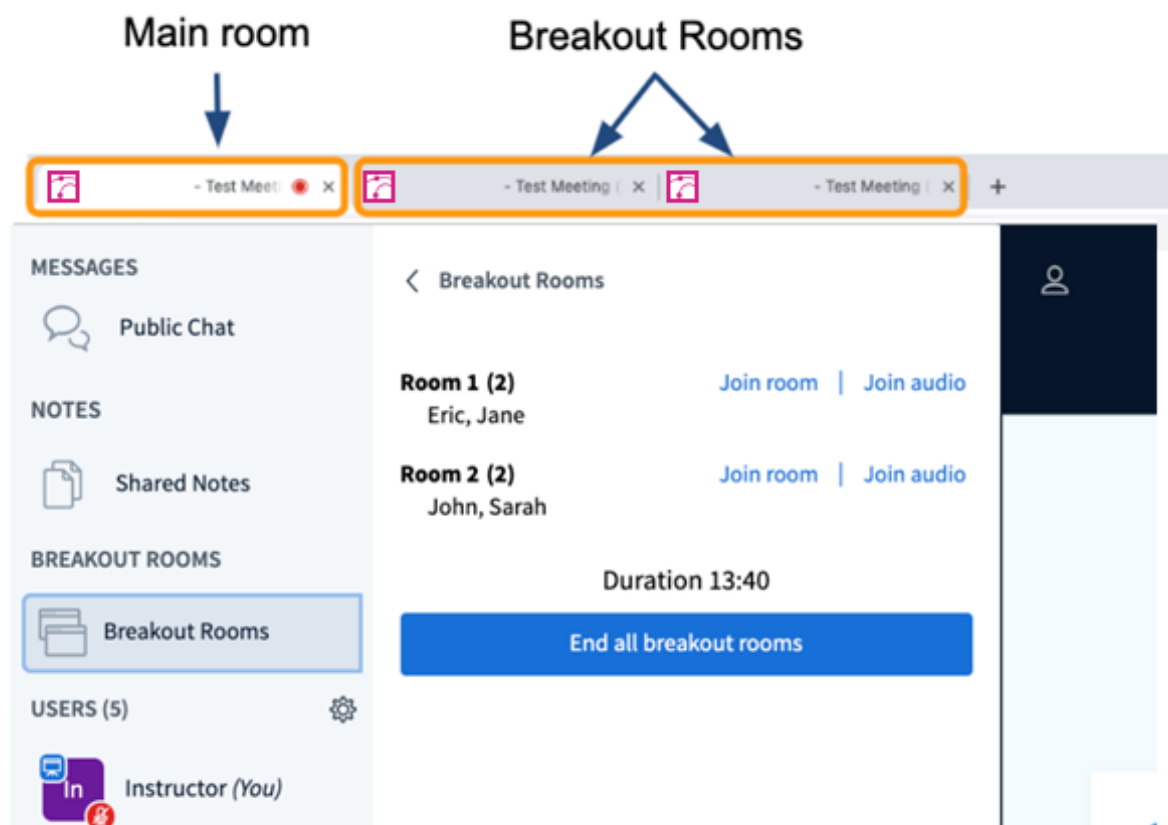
Main room

Breakout Rooms

- Test Meeti ×

- Test Meeting ( ×

- Test Meeting ( ×

+

MESSAGES

Public Chat

NOTES

Shared Notes

BREAKOUT ROOMS

Breakout Rooms

USERS (5)

In

Instructor *(You)*

< Breakout Rooms

**Room 1 (2)**
Eric, Jane

Join room | Join audio

**Room 2 (2)**
John, Sarah

Join room | Join audio

Duration 13:40

End all breakout rooms